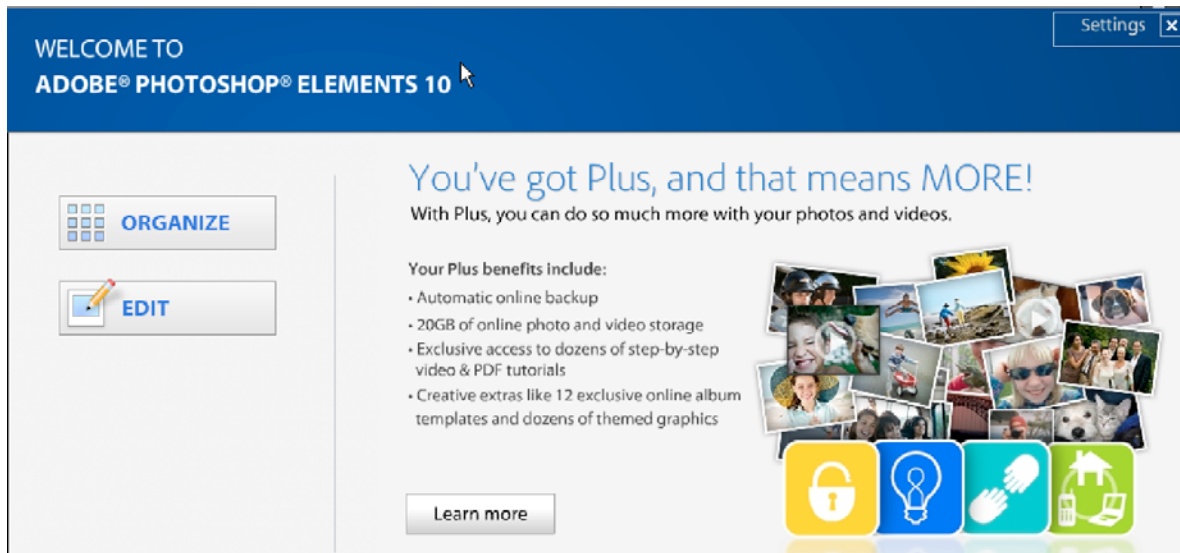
Settings ✕

WELCOME TO
ADOBE® PHOTOSHOP® ELEMENTS 10

ORGANIZE

EDIT

You've got Plus, and that means MORE!
With Plus, you can do so much more with your photos and videos.

Your Plus benefits include:
• Automatic online backup
• 20GB of online photo and video storage
• Exclusive access to dozens of step-by-step video & PDF tutorials
• Creative extras like 12 exclusive online album templates and dozens of themed graphics

Learn more